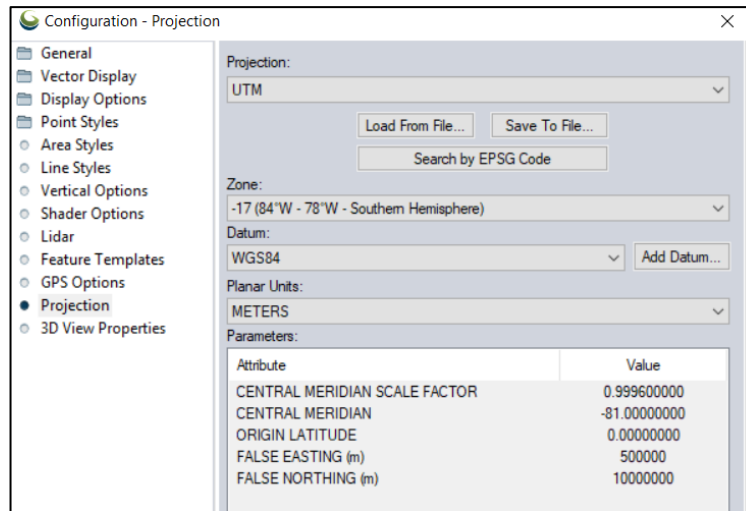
Configuration - Projection
×

General
Vector Display
Display Options
Point Styles
Area Styles
Line Styles
Vertical Options
Shader Options
Lidar
Feature Templates
GPS Options
Projection
3D View Properties

Projection:
UTM
Load From File...
Save To File...
Search by EPSG Code
Zone:
-17 (84°W - 78°W - Southern Hemisphere)
Datum:
WGS84
Add Datum...
Planar Units:
METERS
Parameters:

| Attribute | Value |
|---|---|
| CENTRAL MERIDIAN SCALE FACTOR | 0.999600000 |
| CENTRAL MERIDIAN | -81.00000000 |
| ORIGIN LATITUDE | 0.00000000 |
| FALSE EASTING (m) | 500000 |
| FALSE NORTHING (m) | 10000000 |